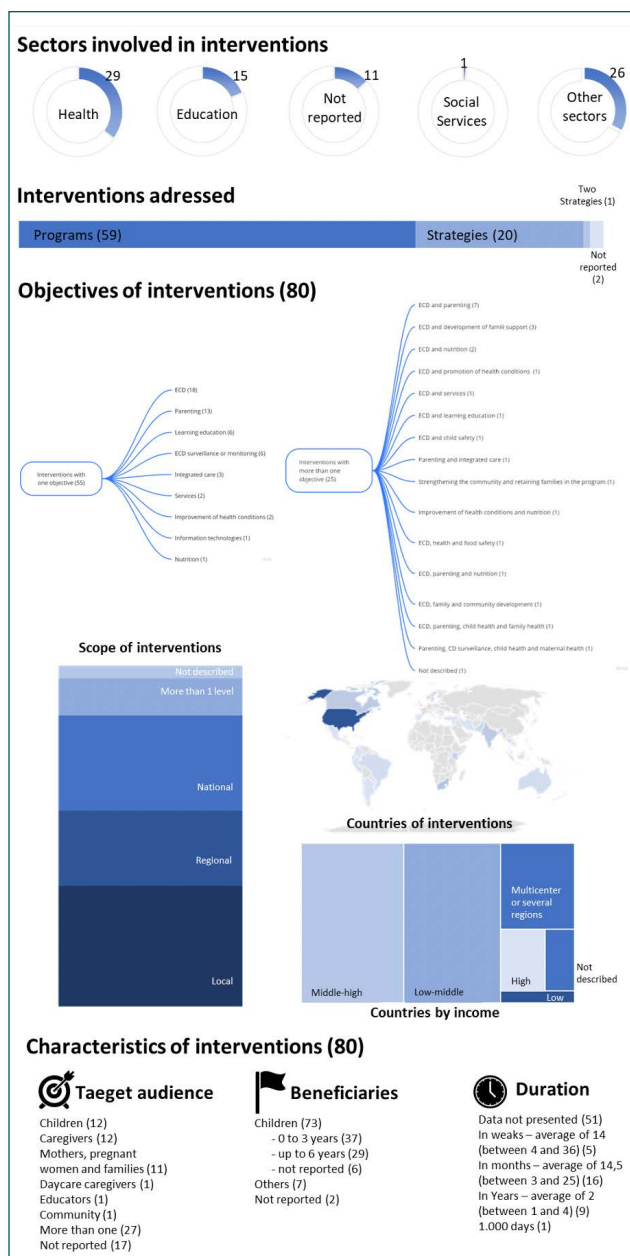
Sectors involved in interventions

29
Health

15
Education

11
Not reported

1
Social Services

26
Other sectors

Interventions adressed

Programs (59)
Strategies (20)
Two Strategies (1)
Not reported (2)

Objectives of interventions (80)

Interventions with one objective (55)
ECD (18)
Parenting (13)
Learning education (6)
ECD surveillance or monitoring (6)
Integrated care (3)
Services (2)
Improvement of health conditions (2)
Information technologies (1)
Nutrition (1)

Interventions with more than one objective (25)
ECD and parenting (7)
ECD and development of famili support (3)
ECD and nutrition (2)
ECD and promotion of health conditions (1)
ECD and services (1)
ECD and learning education (1)
ECD and child safety (1)
Parenting and integrated care (1)
Strengthening the community and retaining families in the program (1)
Improvement of health conditions and nutrition (1)
ECD, health and food safety (1)
ECD, parenting and nutrition (1)
ECD, family and community development (1)
ECD, parenting, child health and family health (1)
Parenting, CD surveillance, child health and maternal health (1)
Not described (1)

Scope of interventions

Not described
More than 1 level
National
Regional
Local

Countries of interventions

Middle-high
Low-middle
Multicenter or several regions
High
Not described
Low

Countries by income

Characteristics of interventions (80)

Taeget audience
Children (12)
Caregivers (12)
Mothers, pregnant women and families (11)
Daycare caregivers (1)
Educators (1)
Community (1)
More than one (27)
Not reported (17)

Beneficiaries
Children (73)
- 0 to 3 years (37)
- up to 6 years (29)
- not reported (6)
Others (7)
Not reported (2)

Duration
Data not presented (51)
In weaks – average of 14 (between 4 and 36) (5)
In months – average of 14,5 (between 3 and 25) (16)
In Years – average of 2 (between 1 and 4) (9)
1.000 days (1)